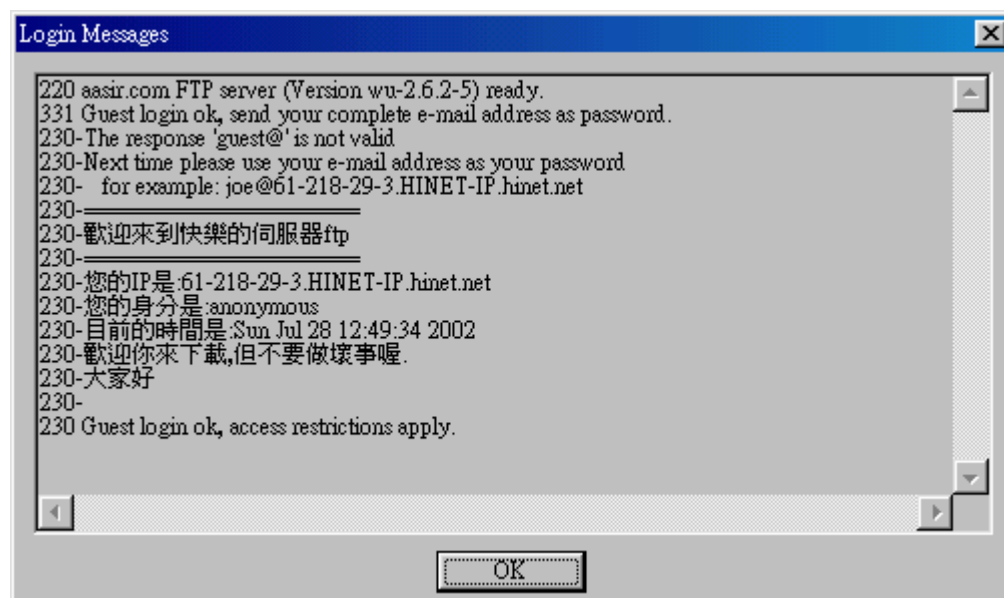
Login Messages

220 aasir.com FTP server (Version wu-2.6.2-5) ready.
331 Guest login ok, send your complete e-mail address as password.
230-The response 'guest@' is not valid
230-Next time please use your e-mail address as your password
230- for example: joe@61-218-29-3.HINET-IP.hinet.net
230-==================
230-歡迎來到快樂的伺服器ftp
230-==================
230-您的IP是:61-218-29-3.HINET-IP.hinet.net
230-您的身分是:anonymous
230-目前的時間是:Sun Jul 28 12:49:34 2002
230-歡迎你來下載,但不要做壞事喔.
230-大家好
230-
230 Guest login ok, access restrictions apply.

OK